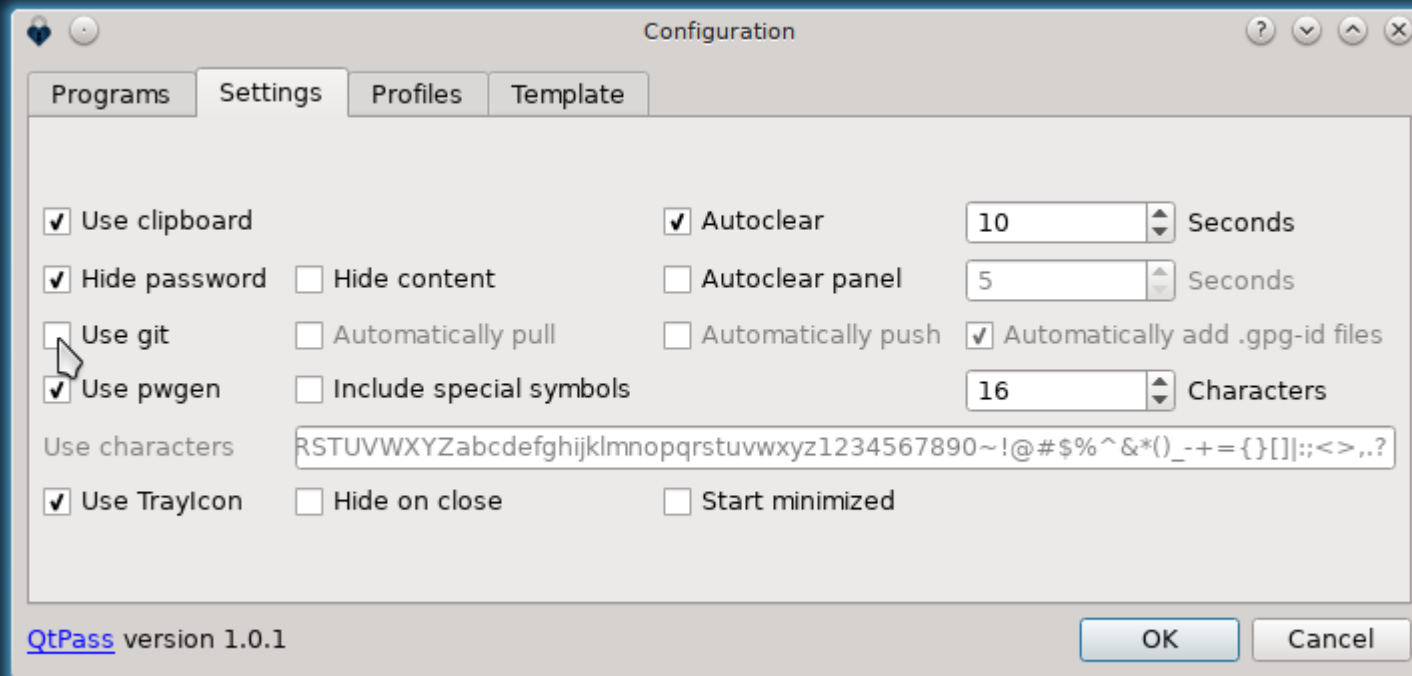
Configuration

Programs | Settings | Profiles | Template

Use clipboard
Autoclear
10
Seconds

Hide password
Hide content
Autoclear panel
5
Seconds

Use git
Automatically pull
Automatically push
Automatically add .gpg-id files

Use pwgen
Include special symbols
16
Characters

Use characters
RSTUVWXYZabcdefghijklmnopqrstuvwxyz1234567890~!@#$%^&*()_-+={}[]|:;<>,.?

Use TrayIcon
Hide on close
Start minimized

QtPass version 1.0.1

OK
Cancel